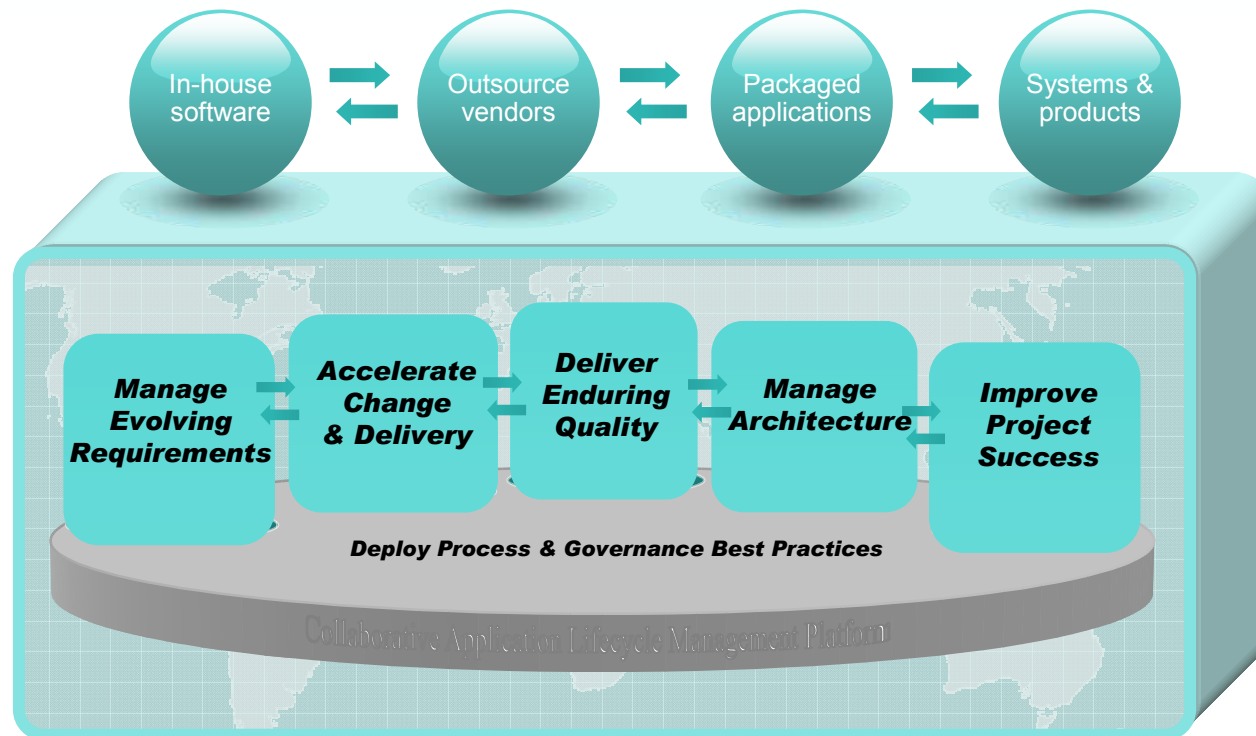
In-house software

Outsource vendors

Packaged applications

Systems & products

Manage Evolving Requirements

Accelerate Change & Delivery

Deliver Enduring Quality

Manage Architecture

Improve Project Success

Deploy Process & Governance Best Practices

Collaborative Application Lifecycle Management Platform